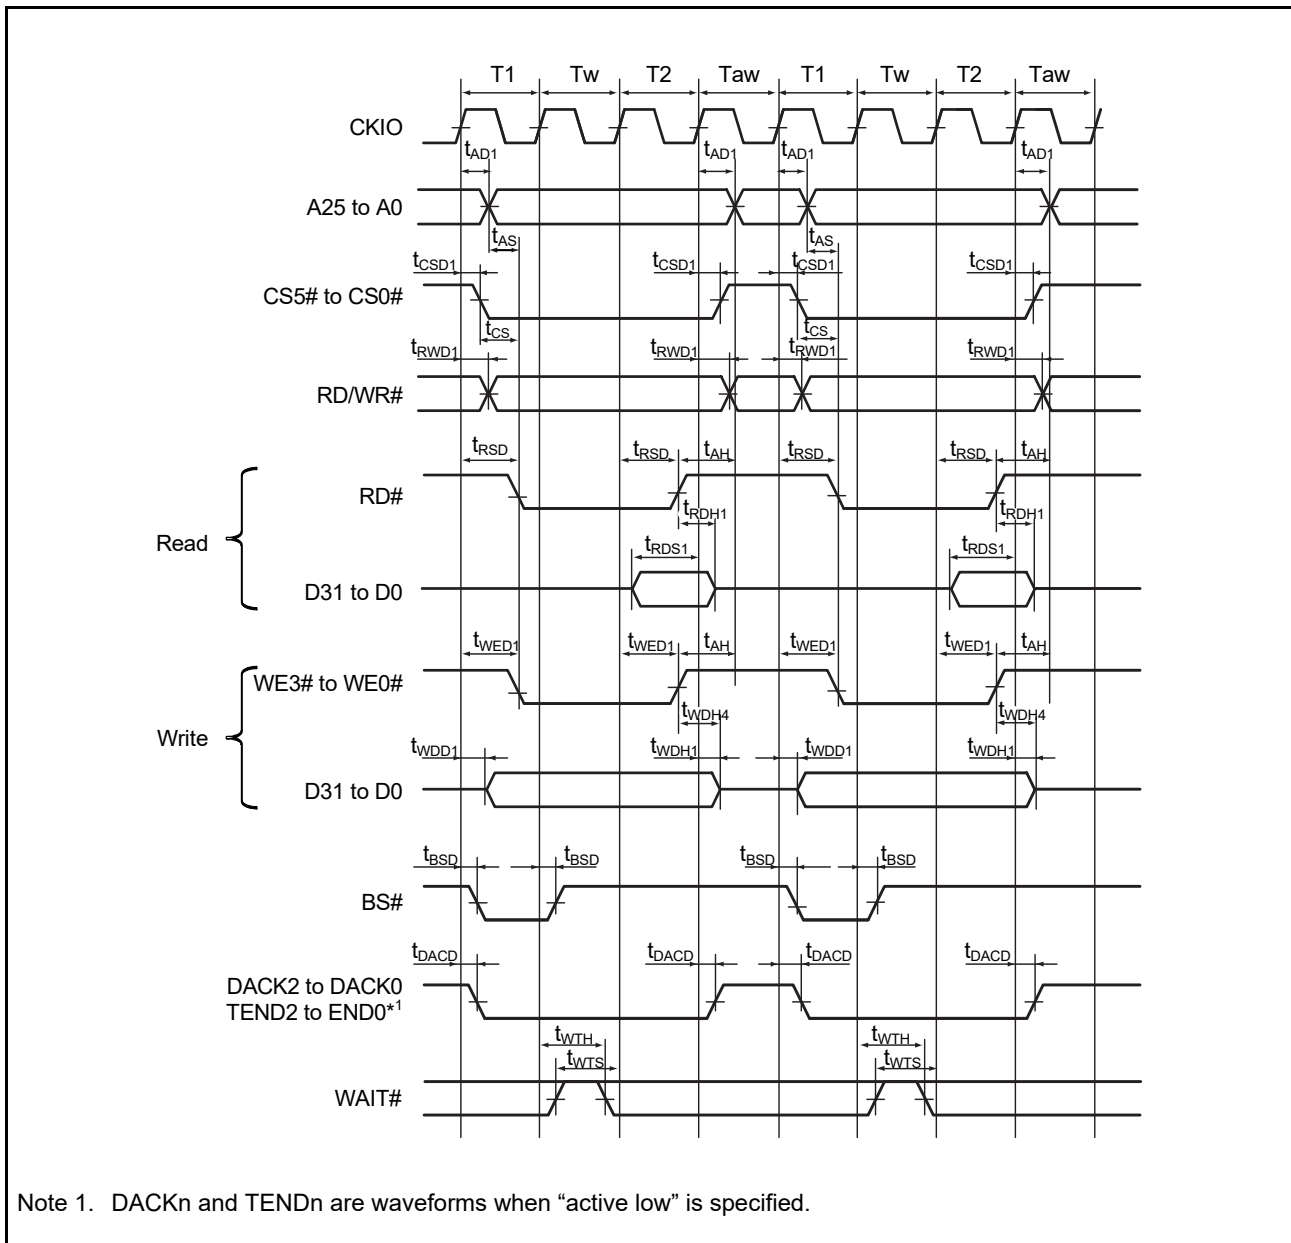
T1 Tw T2 Taw T1 Tw T2 Taw

CKIO

$t_{AD1}$ $t_{AD1}$ $t_{AD1}$ $t_{AD1}$

A25 to A0

$t_{AS}$ $t_{AS}$

$t_{CSD1}$ $t_{CSD1}$ $t_{CSD1}$ $t_{CSD1}$

CS5# to CS0#

$t_{CS}$ $t_{CS}$

$t_{RWD1}$ $t_{RWD1}$ $t_{RWD1}$ $t_{RWD1}$

RD/WR#

$t_{RSD}$ $t_{RSD}$ $t_{AH}$ $t_{RSD}$ $t_{RSD}$ $t_{AH}$

RD#

$t_{RDH1}$ $t_{RDH1}$

Read

$t_{RDS1}$ $t_{RDS1}$

D31 to D0

$t_{WED1}$ $t_{WED1}$ $t_{AH}$ $t_{WED1}$ $t_{WED1}$ $t_{AH}$

WE3# to WE0#

$t_{WDH4}$ $t_{WDH4}$

Write

$t_{WDD1}$ $t_{WDH1}$ $t_{WDD1}$ $t_{WDH1}$

D31 to D0

$t_{BSD}$ $t_{BSD}$ $t_{BSD}$ $t_{BSD}$

BS#

$t_{DACD}$ $t_{DACD}$ $t_{DACD}$ $t_{DACD}$

DACK2 to DACK0
TEND2 to END0*$^1$

$t_{WTH}$ $t_{WTS}$ $t_{WTH}$ $t_{WTS}$

WAIT#

Note 1. DACKn and TENDn are waveforms when “active low” is specified.